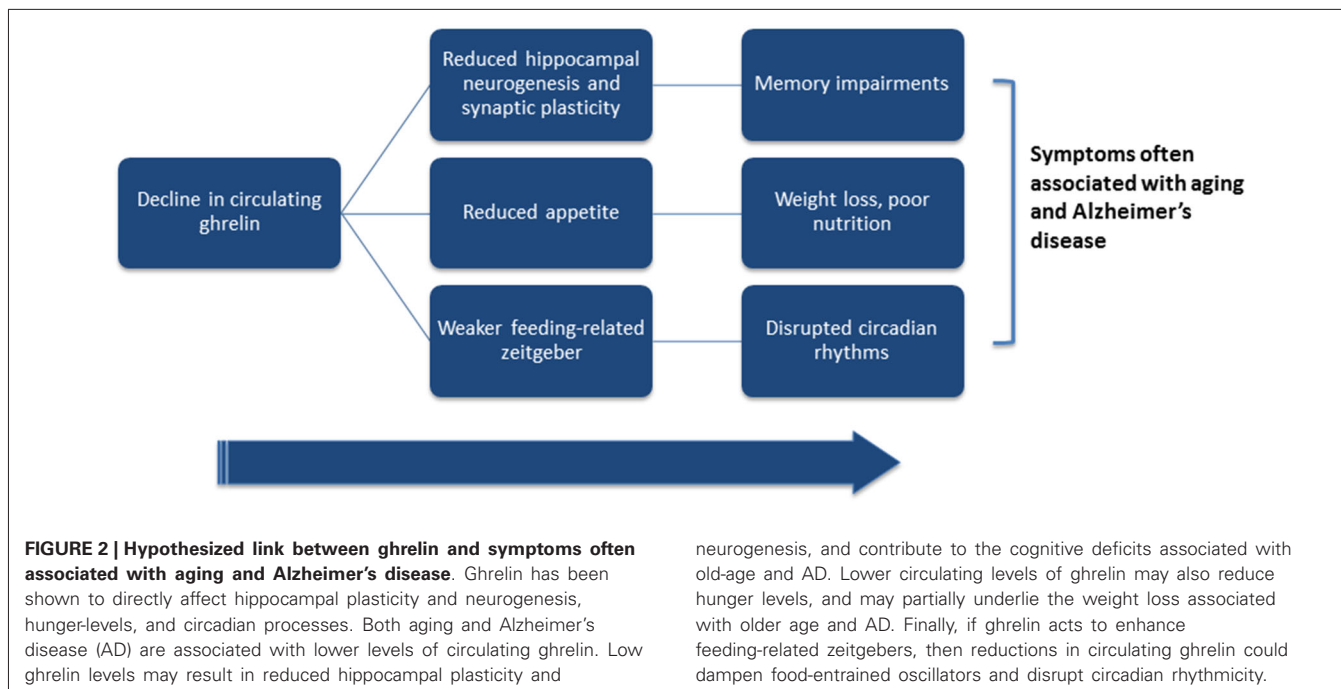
Decline in circulating ghrelin

Reduced hippocampal neurogenesis and synaptic plasticity

Memory impairments

Reduced appetite

Weight loss, poor nutrition

Weaker feeding-related zeitgeber

Disrupted circadian rhythms

Symptoms often associated with aging and Alzheimer's disease

**FIGURE 2 | Hypothesized link between ghrelin and symptoms often associated with aging and Alzheimer's disease**. Ghrelin has been shown to directly affect hippocampal plasticity and neurogenesis, hunger-levels, and circadian processes. Both aging and Alzheimer's disease (AD) are associated with lower levels of circulating ghrelin. Low ghrelin levels may result in reduced hippocampal plasticity and neurogenesis, and contribute to the cognitive deficits associated with old-age and AD. Lower circulating levels of ghrelin may also reduce hunger levels, and may partially underlie the weight loss associated with older age and AD. Finally, if ghrelin acts to enhance feeding-related zeitgebers, then reductions in circulating ghrelin could dampen food-entrained oscillators and disrupt circadian rhythmicity.